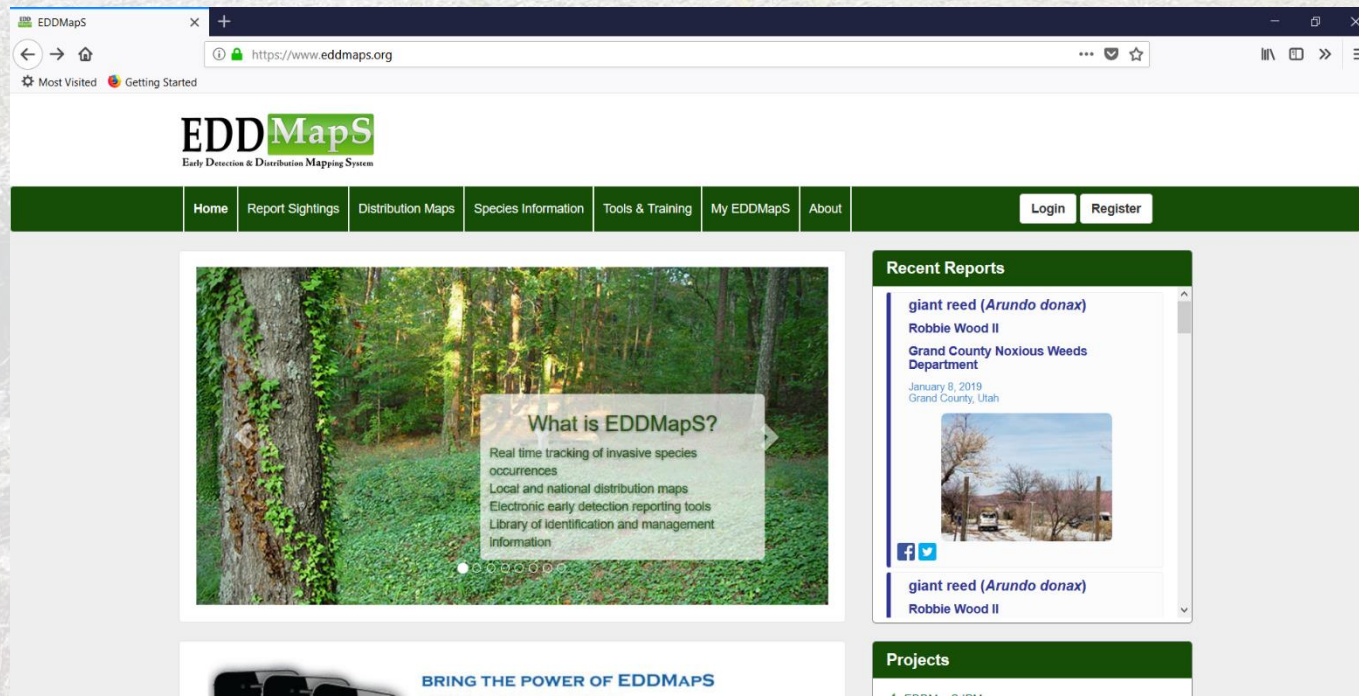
EDDMapS
https://www.eddmaps.org
Most Visited Getting Started

EDDMapS
Early Detection & Distribution Mapping System

Home Report Sightings Distribution Maps Species Information Tools & Training My EDDMapS About
Login Register

What is EDDMapS?
Real time tracking of invasive species occurrences
Local and national distribution maps
Electronic early detection reporting tools
Library of identification and management information

Recent Reports
giant reed (*Arundo donax*)
Robbie Wood II
Grand County Noxious Weeds Department
January 8, 2019
Grand County, Utah

giant reed (*Arundo donax*)
Robbie Wood II

BRING THE POWER OF EDDMAPS

Projects
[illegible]